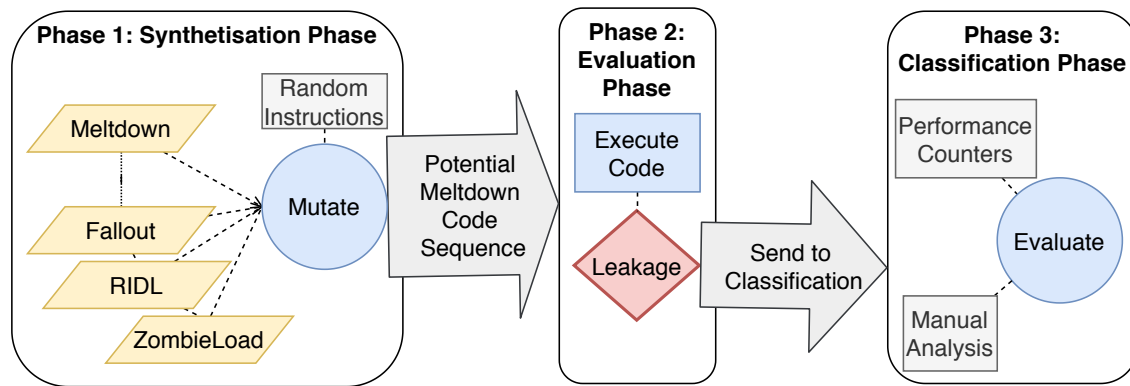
Phase 1: Synthetisation Phase

Random Instructions

Meltdown

Fallout

RIDL

ZombieLoad

Mutate

Potential Meltdown Code Sequence

Phase 2: Evaluation Phase

Execute Code

Leakage

Send to Classification

Phase 3: Classification Phase

Performance Counters

Evaluate

Manual Analysis